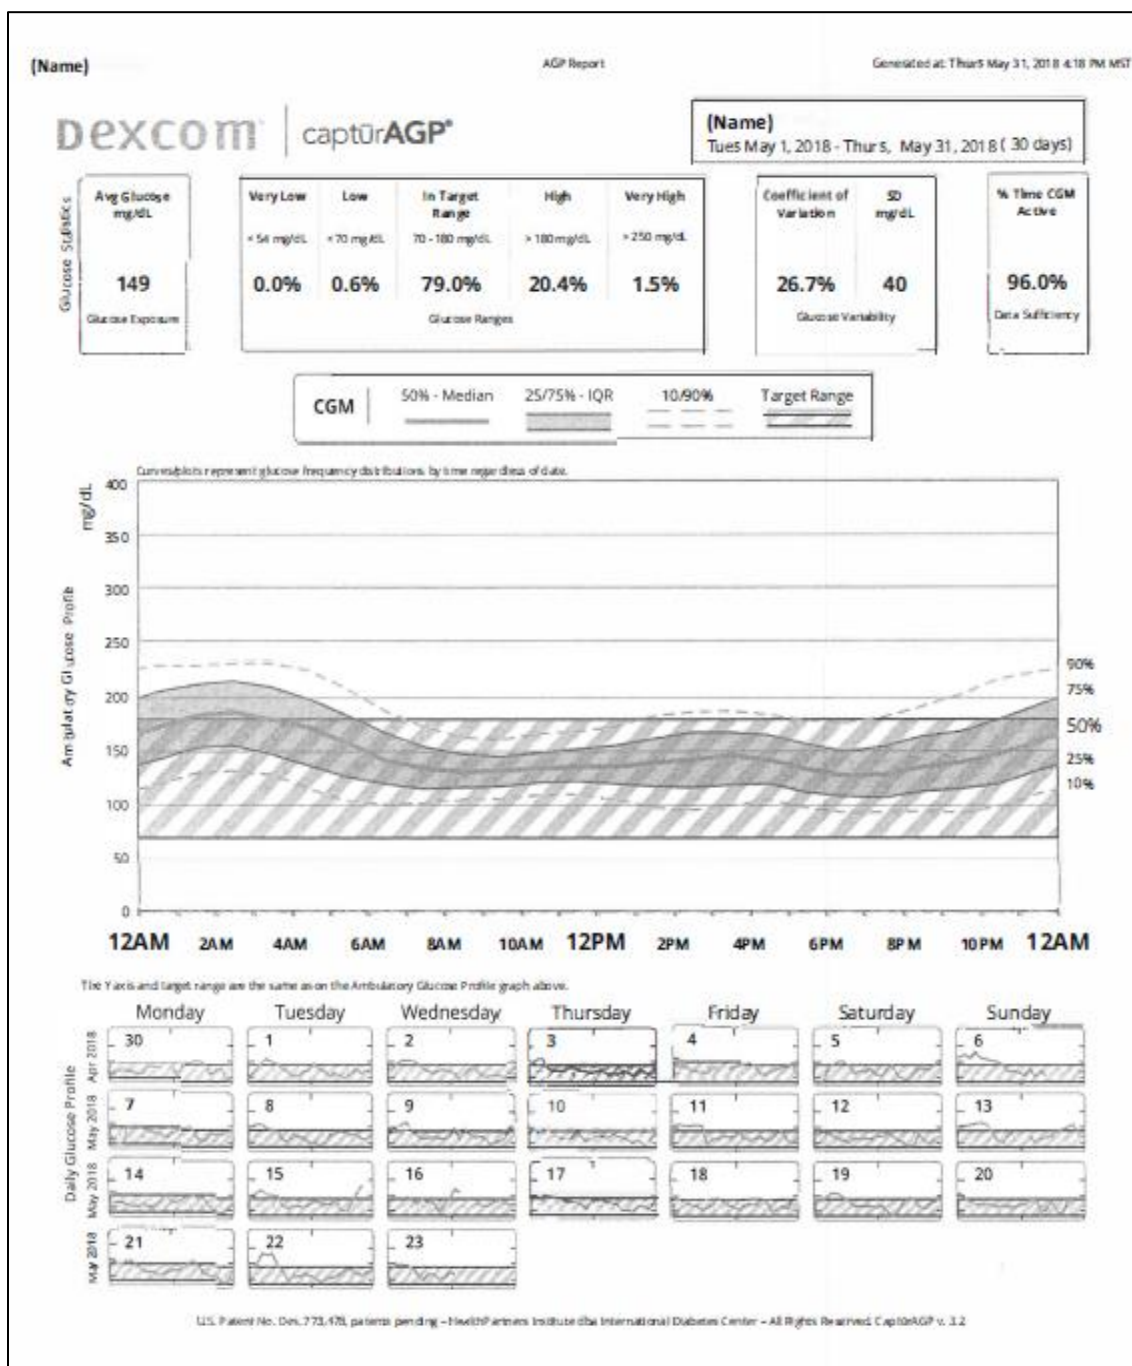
(Name)

AGP Report

Generated at: Thurs May 31, 2018 4:18 PM MST

Dexcom | captūrAGP®

(Name)
Tues May 1, 2018 - Thurs, May 31, 2018 ( 30 days)

Glucose Statistics

| Avg Glucose mg/dL |
|---|
| 149 |
| Glucose Exposure |

| Very Low | Low | In Target Range | High | Very High |
|---|---|---|---|---|
| < 54 mg/dL | < 70 mg/dL | 70 - 180 mg/dL | > 180 mg/dL | > 250 mg/dL |
| 0.0% | 0.6% | 79.0% | 20.4% | 1.5% |

Glucose Ranges

| Coefficient of Variation | SD mg/dL |
|---|---|
| 26.7% | 40 |

Glucose Variability

| % Time CGM Active |
|---|
| 96.0% |
| Data Sufficiency |

CGM | 50% - Median | 25/75% - IQR | 10/90% | Target Range

Curves/plots represent glucose frequency distributions by time regardless of date.

mg/dL

Ambulatory Glucose Profile

400
350
300
250
200
150
100
50
0

90%
75%
50%
25%
10%

12AM 2AM 4AM 6AM 8AM 10AM 12PM 2PM 4PM 6PM 8PM 10PM 12AM

The Y axis and target range are the same as on the Ambulatory Glucose Profile graph above.

Daily Glucose Profile

Monday Tuesday Wednesday Thursday Friday Saturday Sunday

Apr 2018
30 1 2 3 4 5 6

May 2018
7 8 9 10 11 12 13

May 2018
14 15 16 17 18 19 20

May 2018
21 22 23

U.S. Patent No. Des. 773,478, patents pending – HealthPartners Institute dba International Diabetes Center – All Rights Reserved. CaptūrAGP v. 3.2